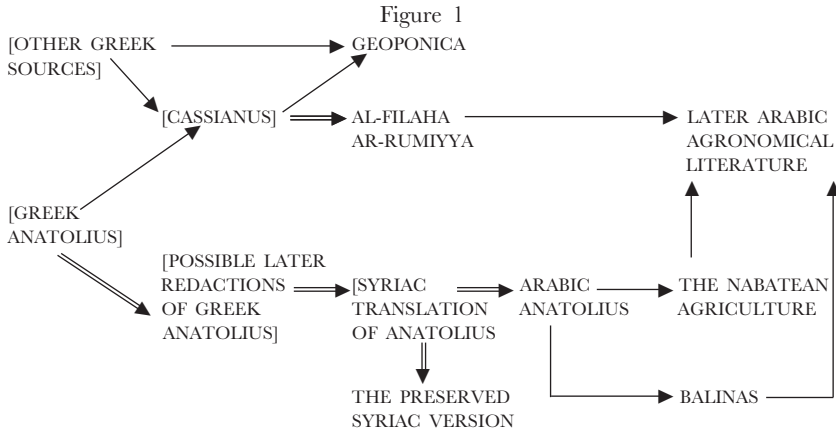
Figure 1

[OTHER GREEK SOURCES]

GEOPONICA

[CASSIANUS]

AL-FILAHA AR-RUMIYYA

LATER ARABIC AGRONOMICAL LITERATURE

[GREEK ANATOLIUS]

[POSSIBLE LATER REDACTIONS OF GREEK ANATOLIUS]

[SYRIAC TRANSLATION OF ANATOLIUS

ARABIC ANATOLIUS

THE NABATEAN AGRICULTURE

THE PRESERVED SYRIAC VERSION

BALINAS